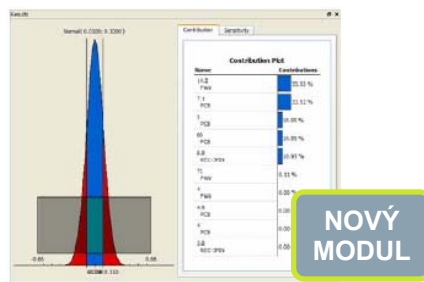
Results

Normal(-0.0386, 0.3380)

-0.85

0.98

WCSM 0.153

Contribution | Sensitivity

Contribution Plot

| Name | Contributions |
|---|---|
| 14.2 PWB | 25.55 % |
| T 1 PCB | 21.51 % |
| 1 PCB | 16.90 % |
| 60 PCB | 16.90 % |
| 0.8 REC-3PIN | 16.90 % |
| T1 PWB | 0.11 % |
| 4 PWB | 0.08 % |
| 4.8 PCB | 0.0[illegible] |
| 4 PCB | 0.0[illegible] |
| 3.8 REC-3PIN | 0.0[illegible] |

NOVÝ MODUL